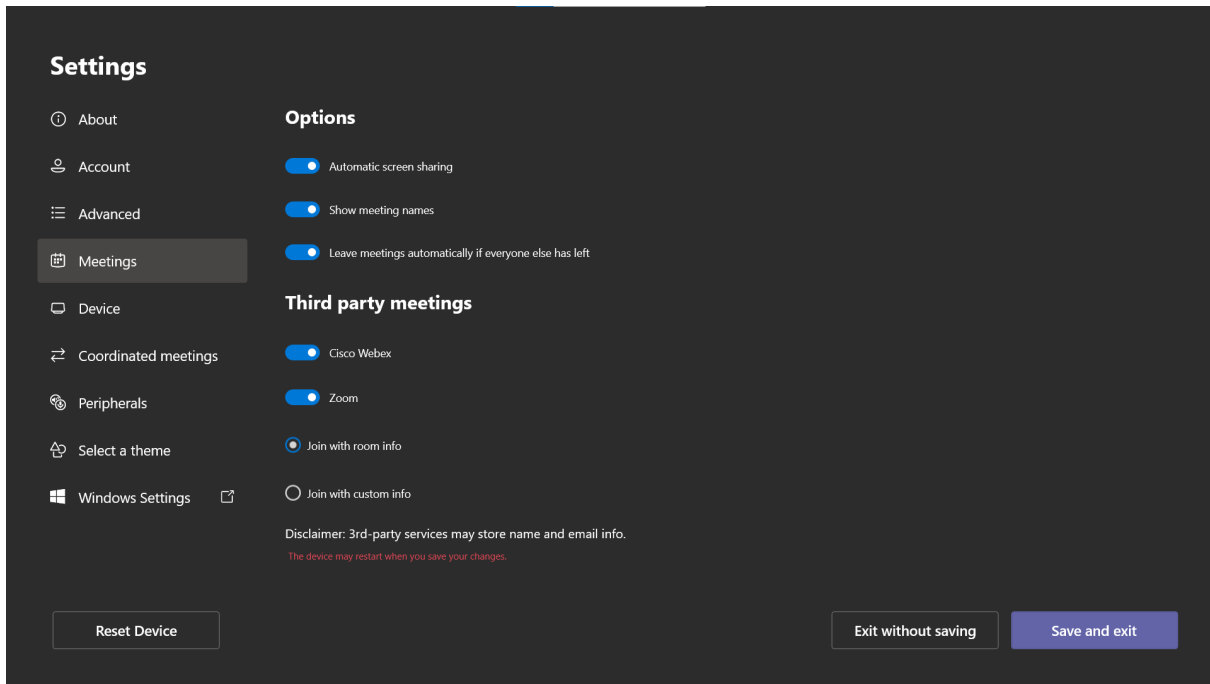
Settings

About

Account

Advanced

Meetings

Device

Coordinated meetings

Peripherals

Select a theme

Windows Settings

Options

Automatic screen sharing

Show meeting names

Leave meetings automatically if everyone else has left

Third party meetings

Cisco Webex

Zoom

Join with room info

Join with custom info

Disclaimer: 3rd-party services may store name and email info.

The device may restart when you save your changes.

Reset Device

Exit without saving

Save and exit